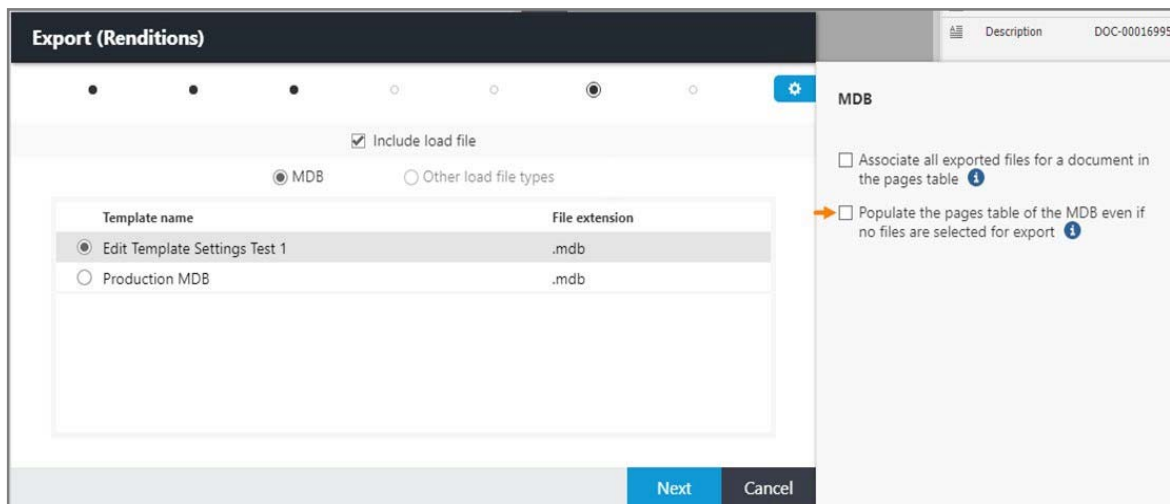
Export (Renditions)

Description DOC-00016995

MDB

Include load file

MDB Other load file types

| Template name | File extension |
|---|---|
| Edit Template Settings Test 1 | .mdb |
| Production MDB | .mdb |

Associate all exported files for a document in the pages table

Populate the pages table of the MDB even if no files are selected for export

Next Cancel